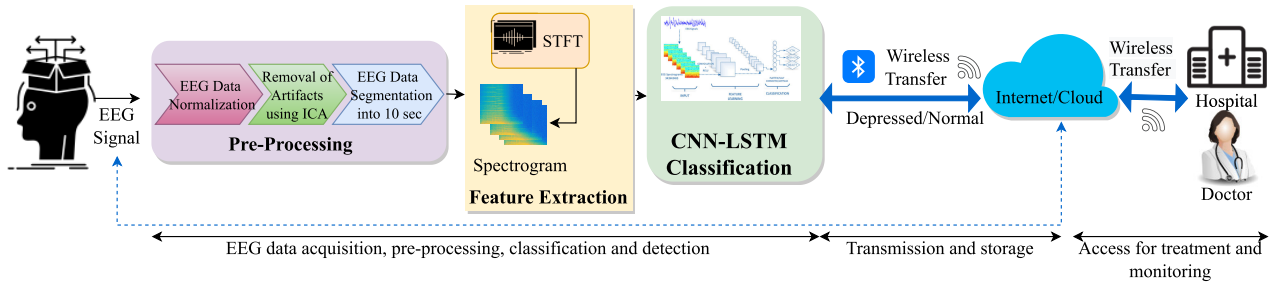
EEG Signal

EEG Data Normalization

Removal of Artifacts using ICA

EEG Data Segmentation into 10 sec

Pre-Processing

STFT

Spectrogram

Feature Extraction

CNN-LSTM Classification

Wireless Transfer

Depressed/Normal

Internet/Cloud

Wireless Transfer

Hospital

Doctor

EEG data acquisition, pre-processing, classification and detection

Transmission and storage

Access for treatment and monitoring